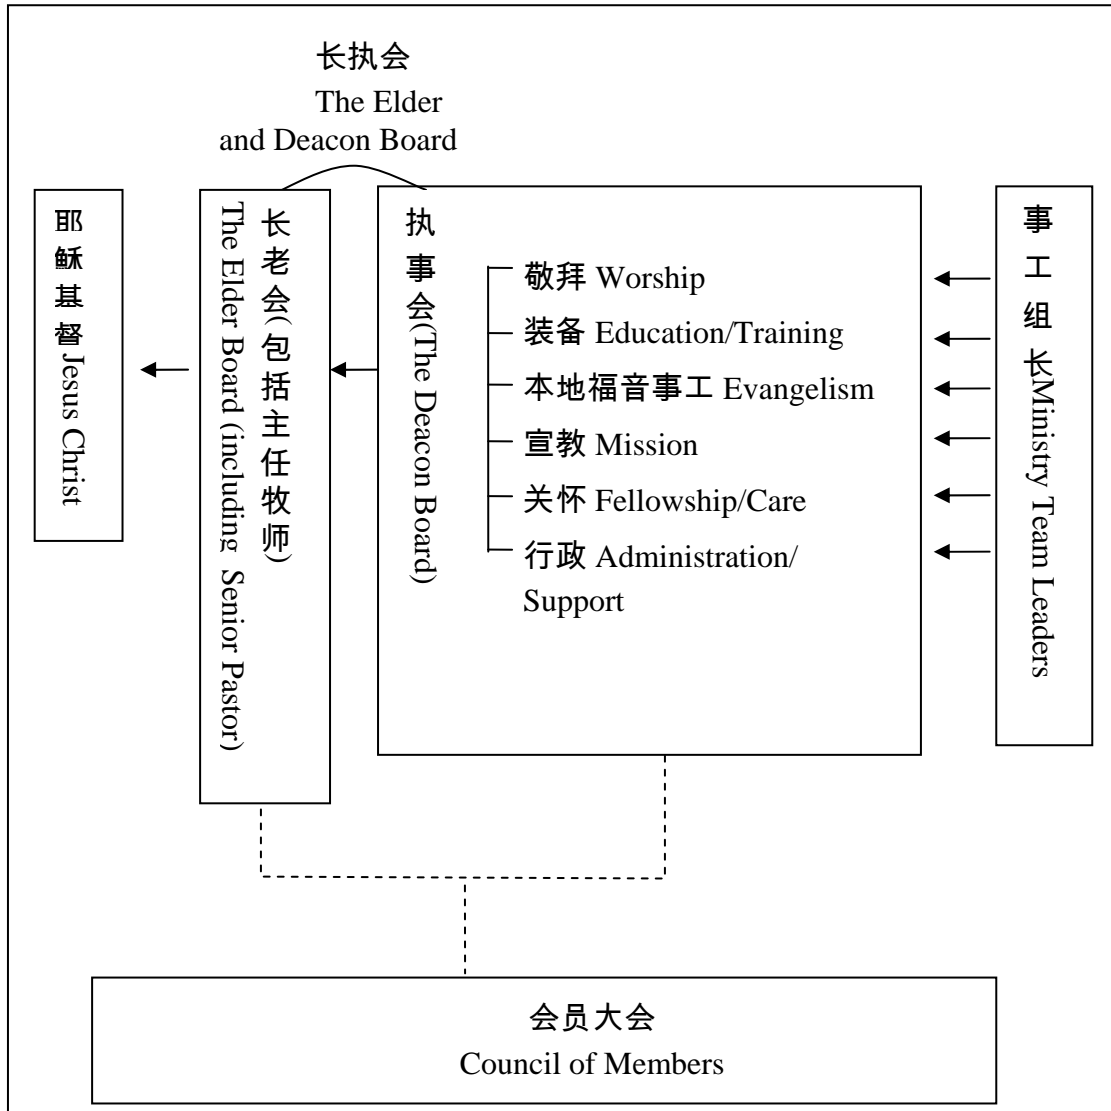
长执会
The Elder and Deacon Board

耶稣基督 Jesus Christ

长老会(包括主任牧师)
The Elder Board (including Senior Pastor)

执事会(The Deacon Board)

敬拜 Worship
装备 Education/Training
本地福音事工 Evangelism
宣教 Mission
关怀 Fellowship/Care
行政 Administration/Support

事工组长Ministry Team Leaders

会员大会
Council of Members